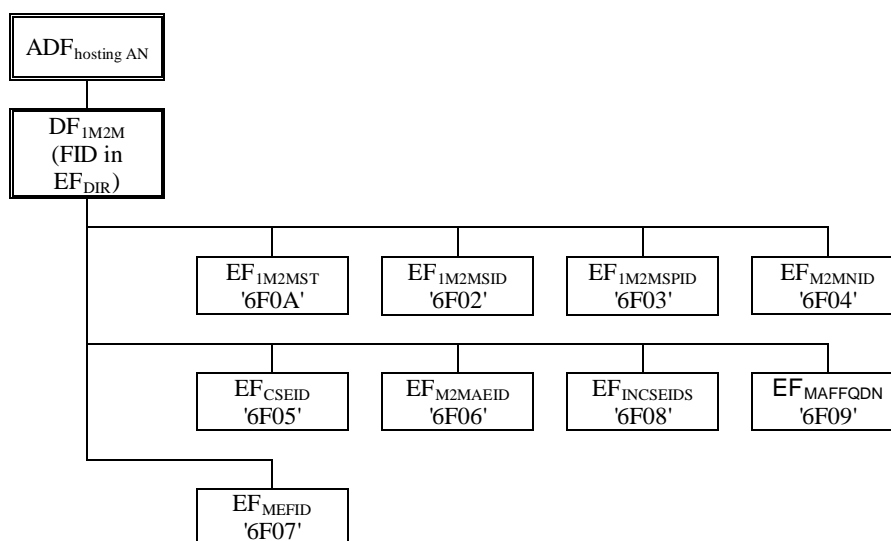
$ADF_{hosting AN}$

$DF_{1M2M}$ (FID in $EF_{DIR}$)

$EF_{1M2MST}$ '6F0A'

$EF_{1M2MSID}$ '6F02'

$EF_{1M2MSPID}$ '6F03'

$EF_{M2MNID}$ '6F04'

$EF_{CSEID}$ '6F05'

$EF_{M2MAEID}$ '6F06'

$EF_{INCSEIDS}$ '6F08'

$EF_{MAFFQDN}$ '6F09'

$EF_{MEFID}$ '6F07'